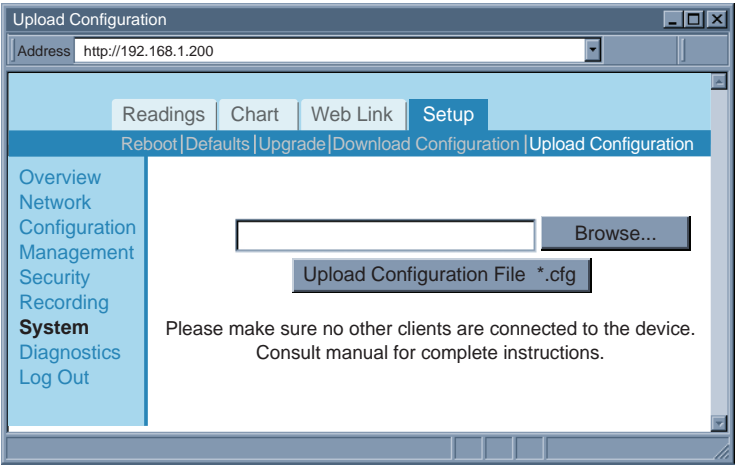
Upload Configuration

Address http://192.168.1.200

Readings | Chart | Web Link | Setup

Reboot | Defaults | Upgrade | Download Configuration | Upload Configuration

Overview
Network
Configuration
Management
Security
Recording
System
Diagnostics
Log Out

Browse...

Upload Configuration File *.cfg

Please make sure no other clients are connected to the device.
Consult manual for complete instructions.